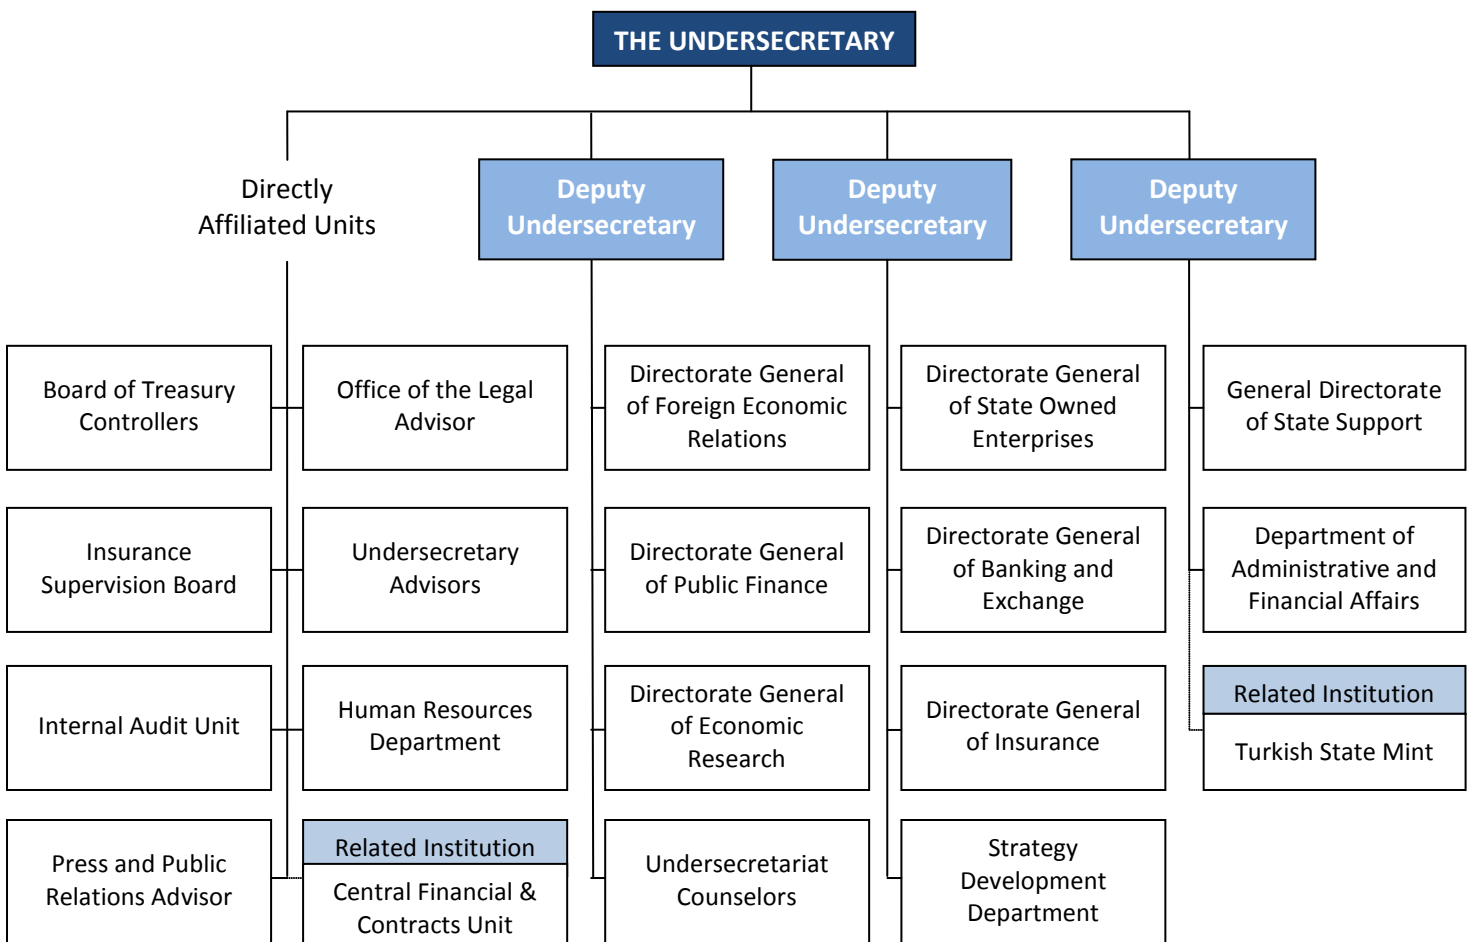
THE UNDERSECRETARY

Directly Affiliated Units

Deputy Undersecretary

Deputy Undersecretary

Deputy Undersecretary

Board of Treasury Controllers

Insurance Supervision Board

Internal Audit Unit

Press and Public Relations Advisor

Office of the Legal Advisor

Undersecretary Advisors

Human Resources Department

Related Institution

Central Financial & Contracts Unit

Directorate General of Foreign Economic Relations

Directorate General of Public Finance

Directorate General of Economic Research

Undersecretariat Counselors

Directorate General of State Owned Enterprises

Directorate General of Banking and Exchange

Directorate General of Insurance

Strategy Development Department

General Directorate of State Support

Department of Administrative and Financial Affairs

Related Institution

Turkish State Mint